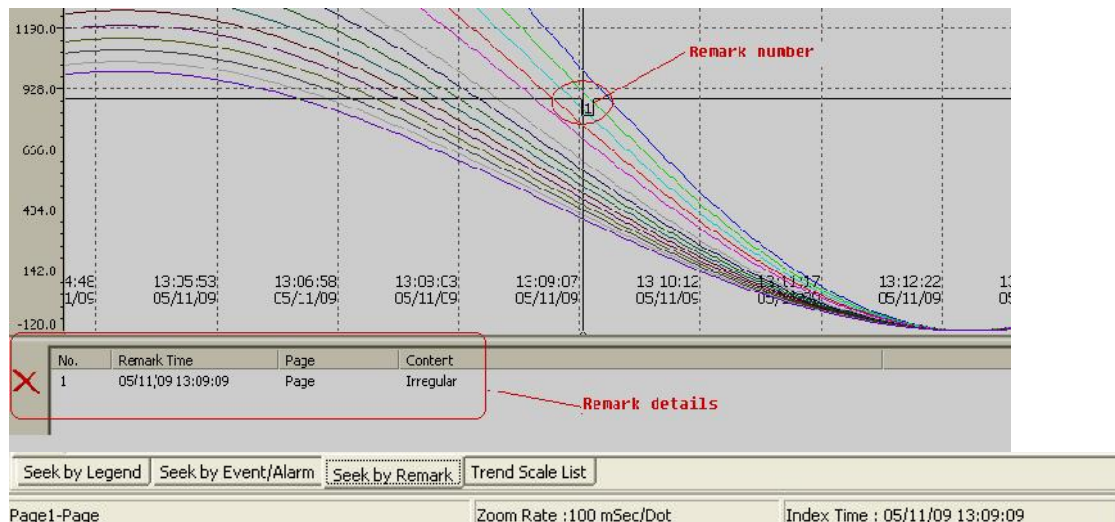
1190.0

928.0

656.0

404.0

142.0

-120.0

Remark number

1

4:48
1/09

13:05:53
05/11/09

13:06:58
05/11/09

13:08:03
05/11/09

13:09:07
05/11/09

13:10:12
05/11/09

13:11:17
05/11/09

13:12:22
05/11/09

| No. | Remark Time | Page | Content |
|---|---|---|---|
| 1 | 05/11/09 13:09:09 | Page | Irregular |

Remark details

Seek by Legend | Seek by Event/Alarm | Seek by Remark | Trend Scale List

Page1-Page | Zoom Rate :100 mSec/Dot | Index Time : 05/11/09 13:09:09